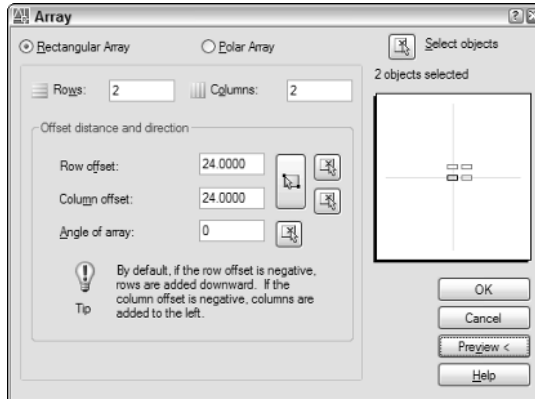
Array

Rectangular Array

Polar Array

Select objects

2 objects selected

Rows: 2

Columns: 2

Offset distance and direction

Row offset: 24.0000

Column offset: 24.0000

Angle of array: 0

Tip

By default, if the row offset is negative, rows are added downward. If the column offset is negative, columns are added to the left.

OK

Cancel

Preview <

Help